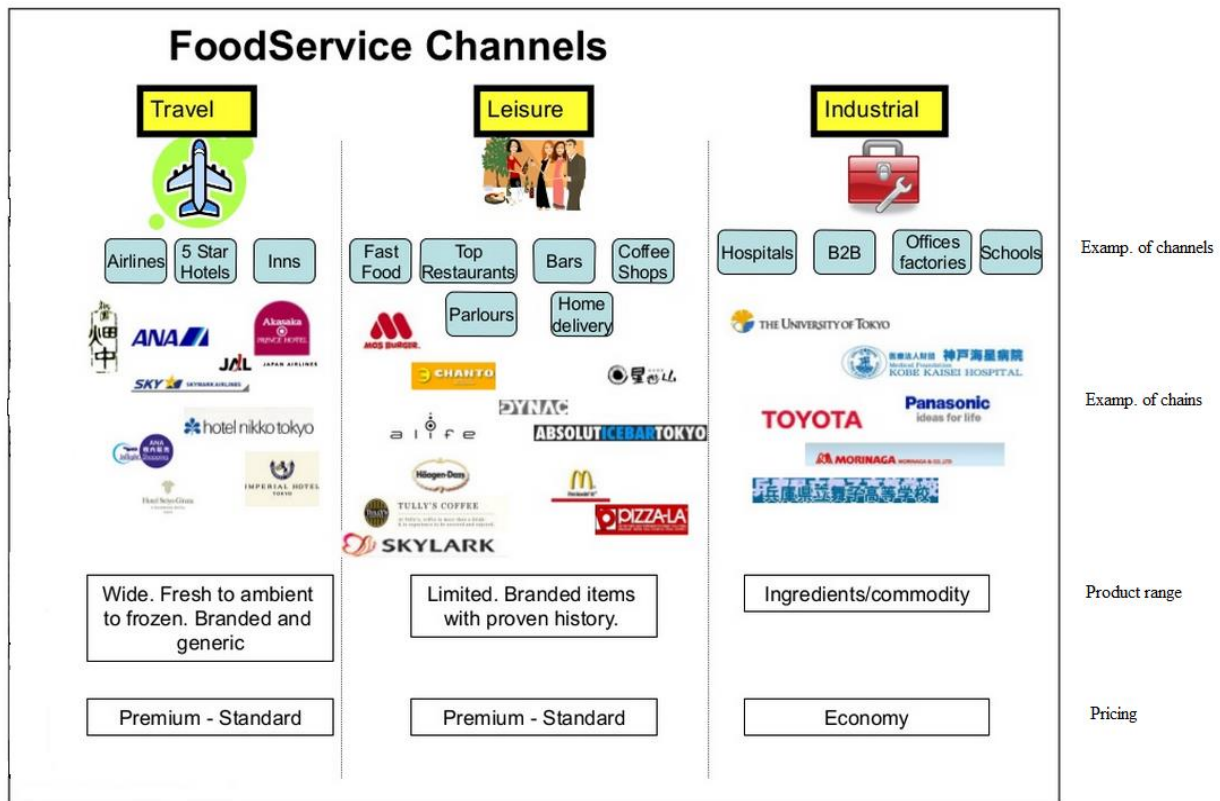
FoodService Channels

Travel

Leisure

Industrial

Airlines
5 Star Hotels
Inns

Fast Food
Top Restaurants
Bars
Coffee Shops
Parlours
Home delivery

Hospitals
B2B
Offices factories
Schools

Examp. of channels

ANA
JAL JAPAN AIRLINES
Akasaka PRINCE HOTEL
SKY SKYMARK AIRLINES
hotel nikko tokyo
IMPERIAL HOTEL TOKYO
Hotel Seiyo Ginza

MOS BURGER
CHANTO
星山
DYNAC
alife
ABSOLUTICEBARTOKYO
Häagen-Dazs
TULLY'S COFFEE
PIZZA-LA
SKYLARK

THE UNIVERSITY OF TOKYO
神戸海星病院 KOBE KAISEI HOSPITAL
TOYOTA
Panasonic ideas for life
MORINAGA
兵庫県立舞子高等学校

Examp. of chains

Wide. Fresh to ambient to frozen. Branded and generic

Limited. Branded items with proven history.

Ingredients/commodity

Product range

Premium - Standard

Premium - Standard

Economy

Pricing